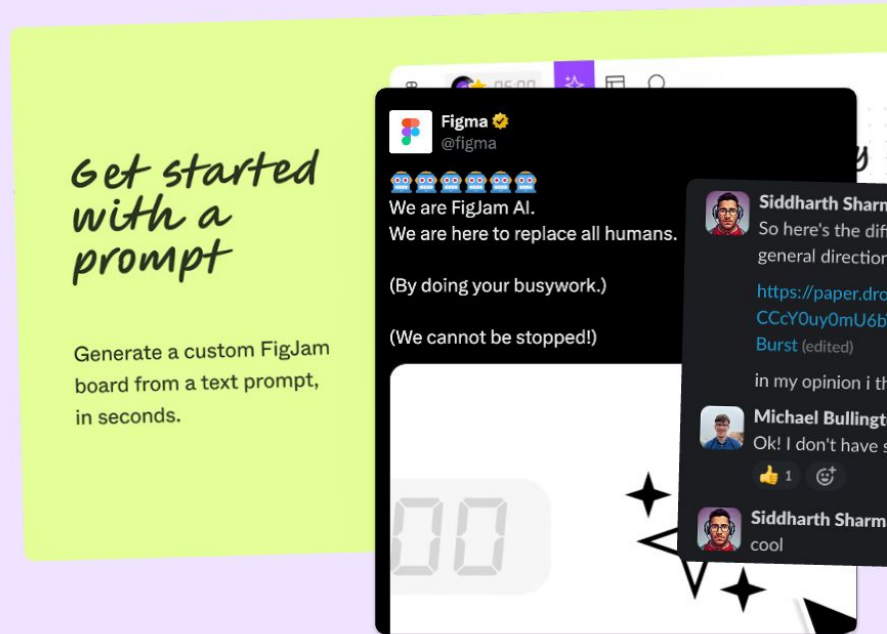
Get started with a prompt

Generate a custom FigJam board from a text prompt, in seconds.

05:00

Figma
@figma

🤖🤖🤖🤖🤖🤖
We are FigJam AI.
We are here to replace all humans.

(By doing your busywork.)

(We cannot be stopped!)

00

Siddharth Sharm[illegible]
So here's the dif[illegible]
general directio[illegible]

https://paper.dro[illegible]
CCcY0uy0mU6b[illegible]
Burst (edited)

in my opinion i th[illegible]

Michael Bullingt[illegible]
Ok! I don't have s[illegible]
👍 1

Siddharth Sharm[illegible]
cool